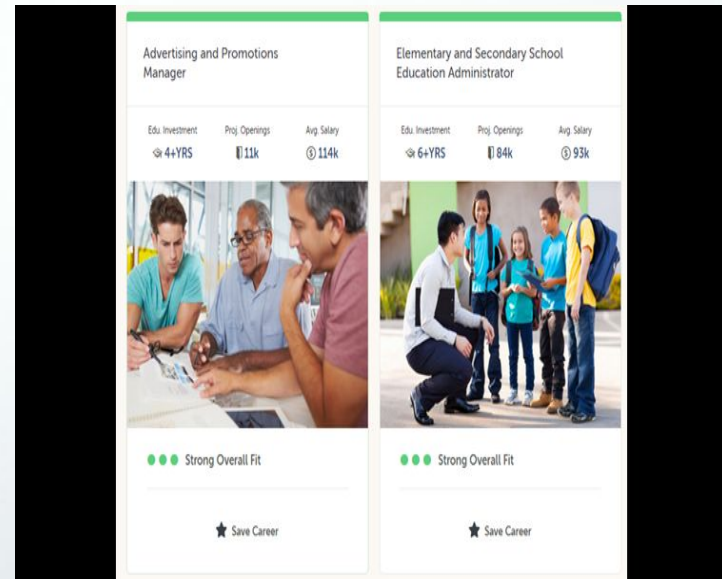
Advertising and Promotions Manager

Edu. Investment
4+YRS

Proj. Openings
11k

Avg. Salary
114k

Strong Overall Fit

Save Career

Elementary and Secondary School Education Administrator

Edu. Investment
6+YRS

Proj. Openings
84k

Avg. Salary
93k

Strong Overall Fit

Save Career